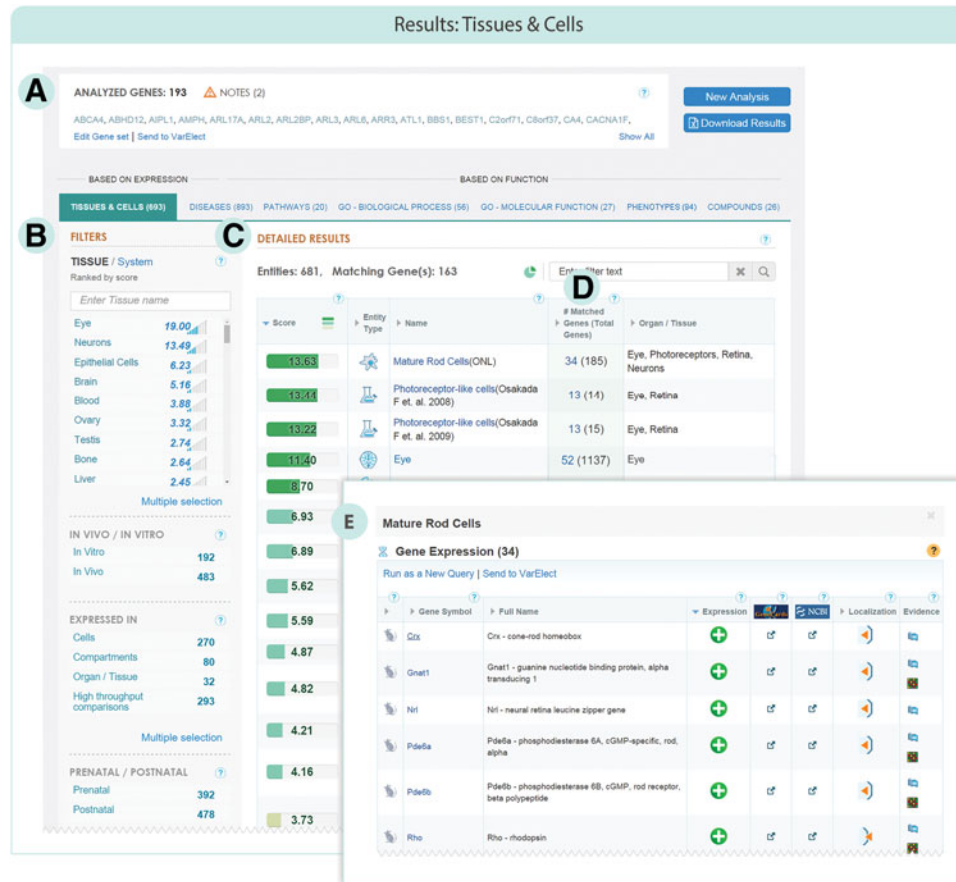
Results: Tissues & Cells

A

ANALYZED GENES: 193 NOTES (2)

ABCA4, ABHD12, AIPL1, AMPH, ARL17A, ARL2, ARL2BP, ARL3, ARL6, ARR3, ATL1, BBS1, BEST1, C2orf71, C8orf37, CA4, CACNA1F,

Edit Gene set | Send to VarElect

Show All

New Analysis

Download Results

BASED ON EXPRESSION

BASED ON FUNCTION

TISSUES & CELLS (693) DISEASES (893) PATHWAYS (20) GO - BIOLOGICAL PROCESS (56) GO - MOLECULAR FUNCTION (27) PHENOTYPES (94) COMPOUNDS (26)

B

FILTERS

TISSUE / System

Ranked by score

Enter Tissue name

| | |
|---|---|
| Eye | 19.00 |
| Neurons | 13.49 |
| Epithelial Cells | 6.23 |
| Brain | 5.16 |
| Blood | 3.88 |
| Ovary | 3.32 |
| Testis | 2.74 |
| Bone | 2.64 |
| Liver | 2.45 |

Multiple selection

IN VIVO / IN VITRO

| | |
|---|---|
| In Vitro | 192 |
| In Vivo | 483 |

EXPRESSED IN

| | |
|---|---|
| Cells | 270 |
| Compartments | 80 |
| Organ / Tissue | 32 |
| High throughput comparisons | 293 |

Multiple selection

PRENATAL / POSTNATAL

| | |
|---|---|
| Prenatal | 392 |
| Postnatal | 478 |

C

DETAILED RESULTS

Entities: 681, Matching Gene(s): 163

Enter filter text

D

| Score | Entity Type | Name | # Matched Genes (Total Genes) | Organ / Tissue |
|---|---|---|---|---|
| 13.63 | | Mature Rod Cells(ONL) | 34 (185) | Eye, Photoreceptors, Retina, Neurons |
| 13.44 | | Photoreceptor-like cells(Osakada F et. al. 2008) | 13 (14) | Eye, Retina |
| 13.22 | | Photoreceptor-like cells(Osakada F et. al. 2009) | 13 (15) | Eye, Retina |
| 11.40 | | Eye | 52 (1137) | Eye |
| 8.70 | | | | |
| 6.93 | | | | |
| 6.89 | | | | |
| 5.62 | | | | |
| 5.59 | | | | |
| 4.87 | | | | |
| 4.82 | | | | |
| 4.21 | | | | |
| 4.16 | | | | |
| 3.73 | | | | |

E

Mature Rod Cells

Gene Expression (34)

Run as a New Query | Send to VarElect

| | Gene Symbol | Full Name | Expression | | NCBI | Localization | Evidence |
|---|---|---|---|---|---|---|---|
| | Crx | Crx - cone-rod homeobox | | | | | |
| | Gnat1 | Gnat1 - guanine nucleotide binding protein, alpha transducing 1 | | | | | |
| | Nrl | Nrl - neural retina leucine zipper gene | | | | | |
| | Pde6a | Pde6a - phosphodiesterase 6A, cGMP-specific, rod, alpha | | | | | |
| | Pde6b | Pde6b - phosphodiesterase 6B, cGMP, rod receptor, beta polypeptide | | | | | |
| | Rho | Rho - rhodopsin | | | | | |